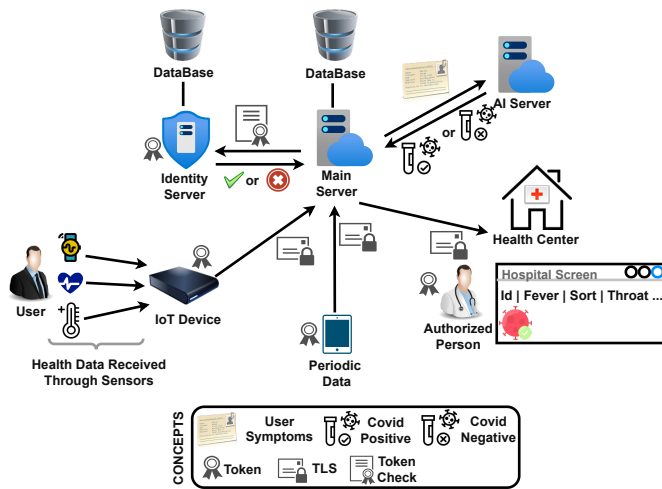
DataBase

DataBase

AI Server

or

Identity Server

or

Main Server

Health Center

User

IoT Device

Hospital Screen

Id | Fever | Sort | Throat ...

Authorized Person

Health Data Received Through Sensors

Periodic Data

CONCEPTS

User Symptoms

Covid Positive

Covid Negative

Token

TLS

Token Check